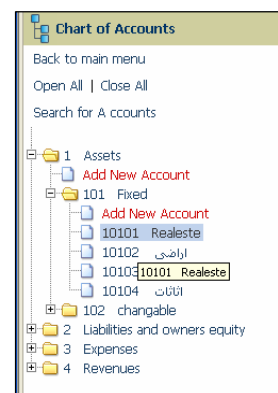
Chart of Accounts

Back to main menu

Open All | Close All

Search for A ccounts

1 Assets
Add New Account
101 Fixed
Add New Account
10101 Realeste
10102 اراضى
10103 10101 Realeste
10104 اثاث
102 changable
2 Liabilities and owners equity
3 Expenses
4 Revenues